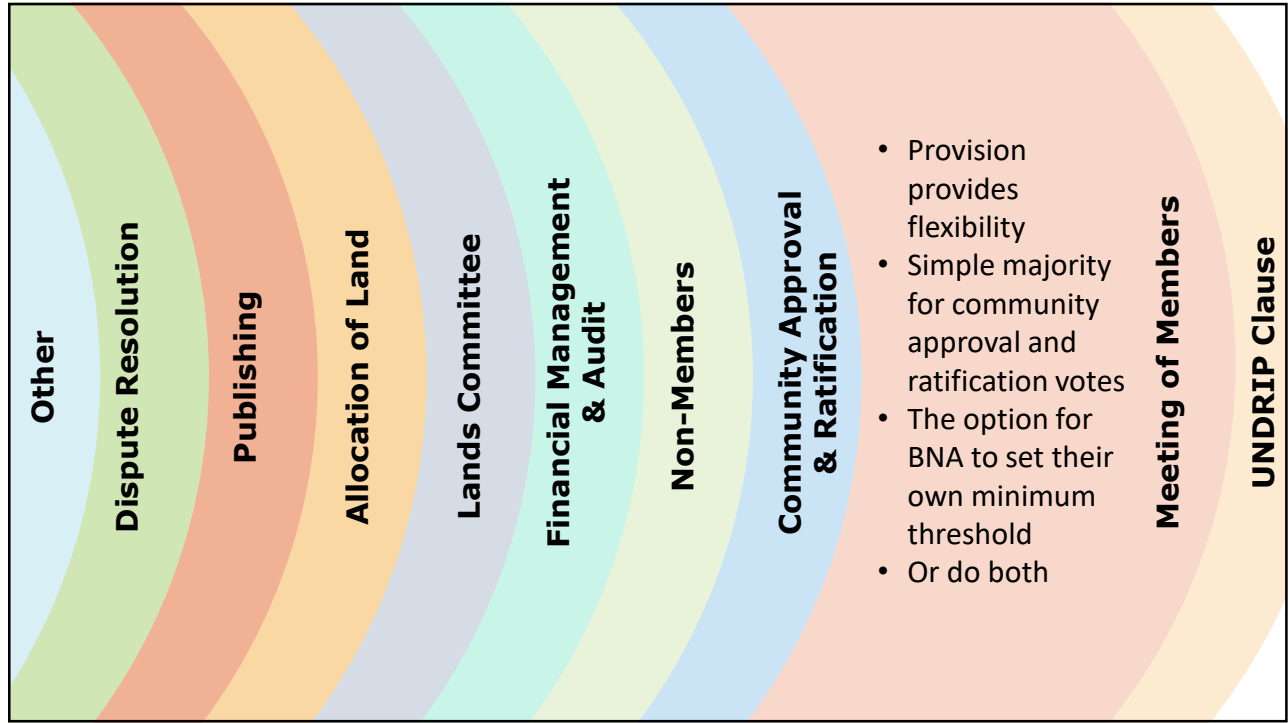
Other

Dispute Resolution

Publishing

Allocation of Land

Lands Committee

Financial Management & Audit

Non-Members

Community Approval & Ratification

• Provision provides flexibility
• Simple majority for community approval and ratification votes
• The option for BNA to set their own minimum threshold
• Or do both

Meeting of Members

UNDRIP Clause